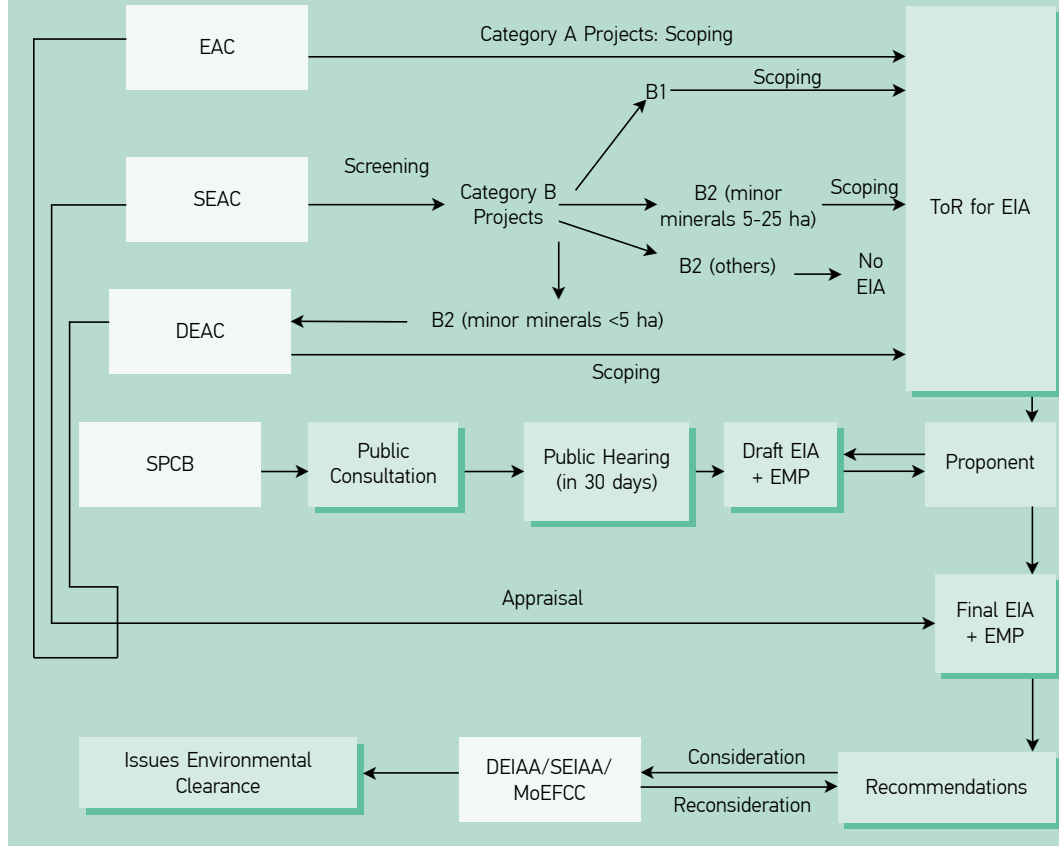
EAC

Category A Projects: Scoping

B1

Scoping

SEAC

Screening

Category B Projects

B2 (minor minerals 5-25 ha)

Scoping

ToR for EIA

B2 (others)

No EIA

DEAC

B2 (minor minerals <5 ha)

Scoping

SPCB

Public Consultation

Public Hearing (in 30 days)

Draft EIA + EMP

Proponent

Appraisal

Final EIA + EMP

Issues Environmental Clearance

DEIAA/SEIAA/ MoEFCC

Consideration

Reconsideration

Recommendations